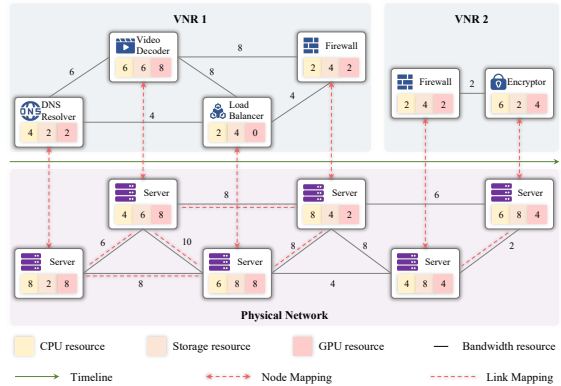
VNR 1

Video Decoder
6 6 8

Firewall
2 4 2

DNS Resolver
4 2 2

Load Balancer
2 4 0

8
6
8
4
4

VNR 2

Firewall
2 4 2

Encryptor
6 2 4

2

Server
4 6 8

Server
8 4 2

Server
6 8 4

Server
8 2 8

Server
6 8 8

Server
4 8 4

8
6
6
10
8
8
8
4
2

Physical Network

CPU resource
Storage resource
GPU resource
Bandwidth resource
Timeline
Node Mapping
Link Mapping